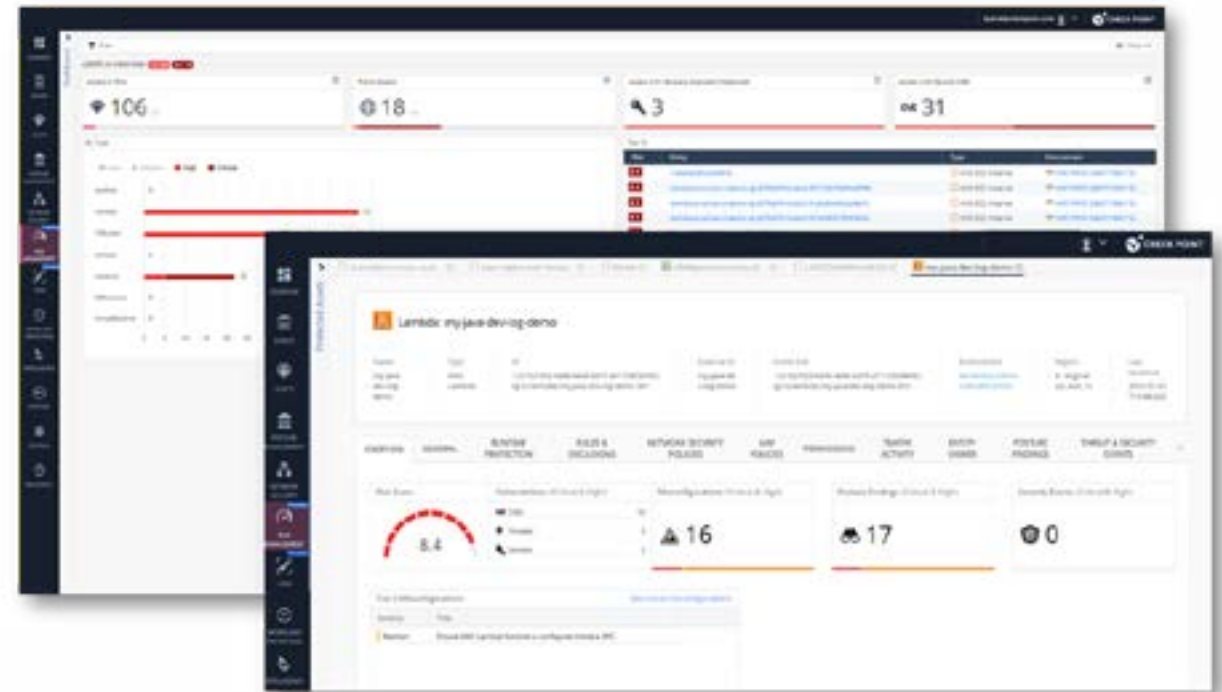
CHECK POINT

106

18

3

31

CHECK POINT

Lambda: my-java-dev-log-demo

OVERVIEW

GENERAL

RUNTIME PROTECTION

RULES & EXCLUSIONS

NETWORK SECURITY POLICIES

IAM POLICIES

PERMISSIONS

THREAT ACTIVITY

ENTITY OWNER

POSTURE FINDINGS

THREAT & SECURITY EVENTS

Risk Score

8.4

16

17

0